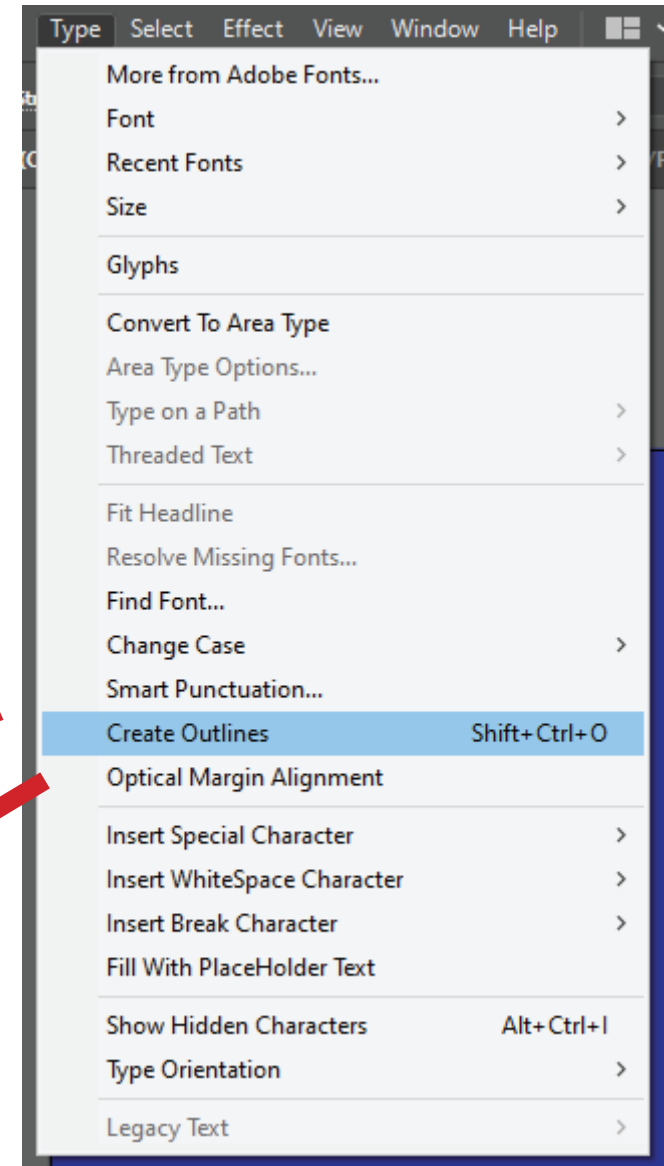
Type Select Effect View Window Help

More from Adobe Fonts...
Font
Recent Fonts
Size

Glyphs

Convert To Area Type
Area Type Options...
Type on a Path
Threaded Text

Fit Headline
Resolve Missing Fonts...
Find Font...
Change Case
Smart Punctuation...
Create Outlines Shift+Ctrl+O
Optical Margin Alignment

Insert Special Character
Insert WhiteSpace Character
Insert Break Character
Fill With PlaceHolder Text

Show Hidden Characters Alt+Ctrl+I
Type Orientation

Legacy Text